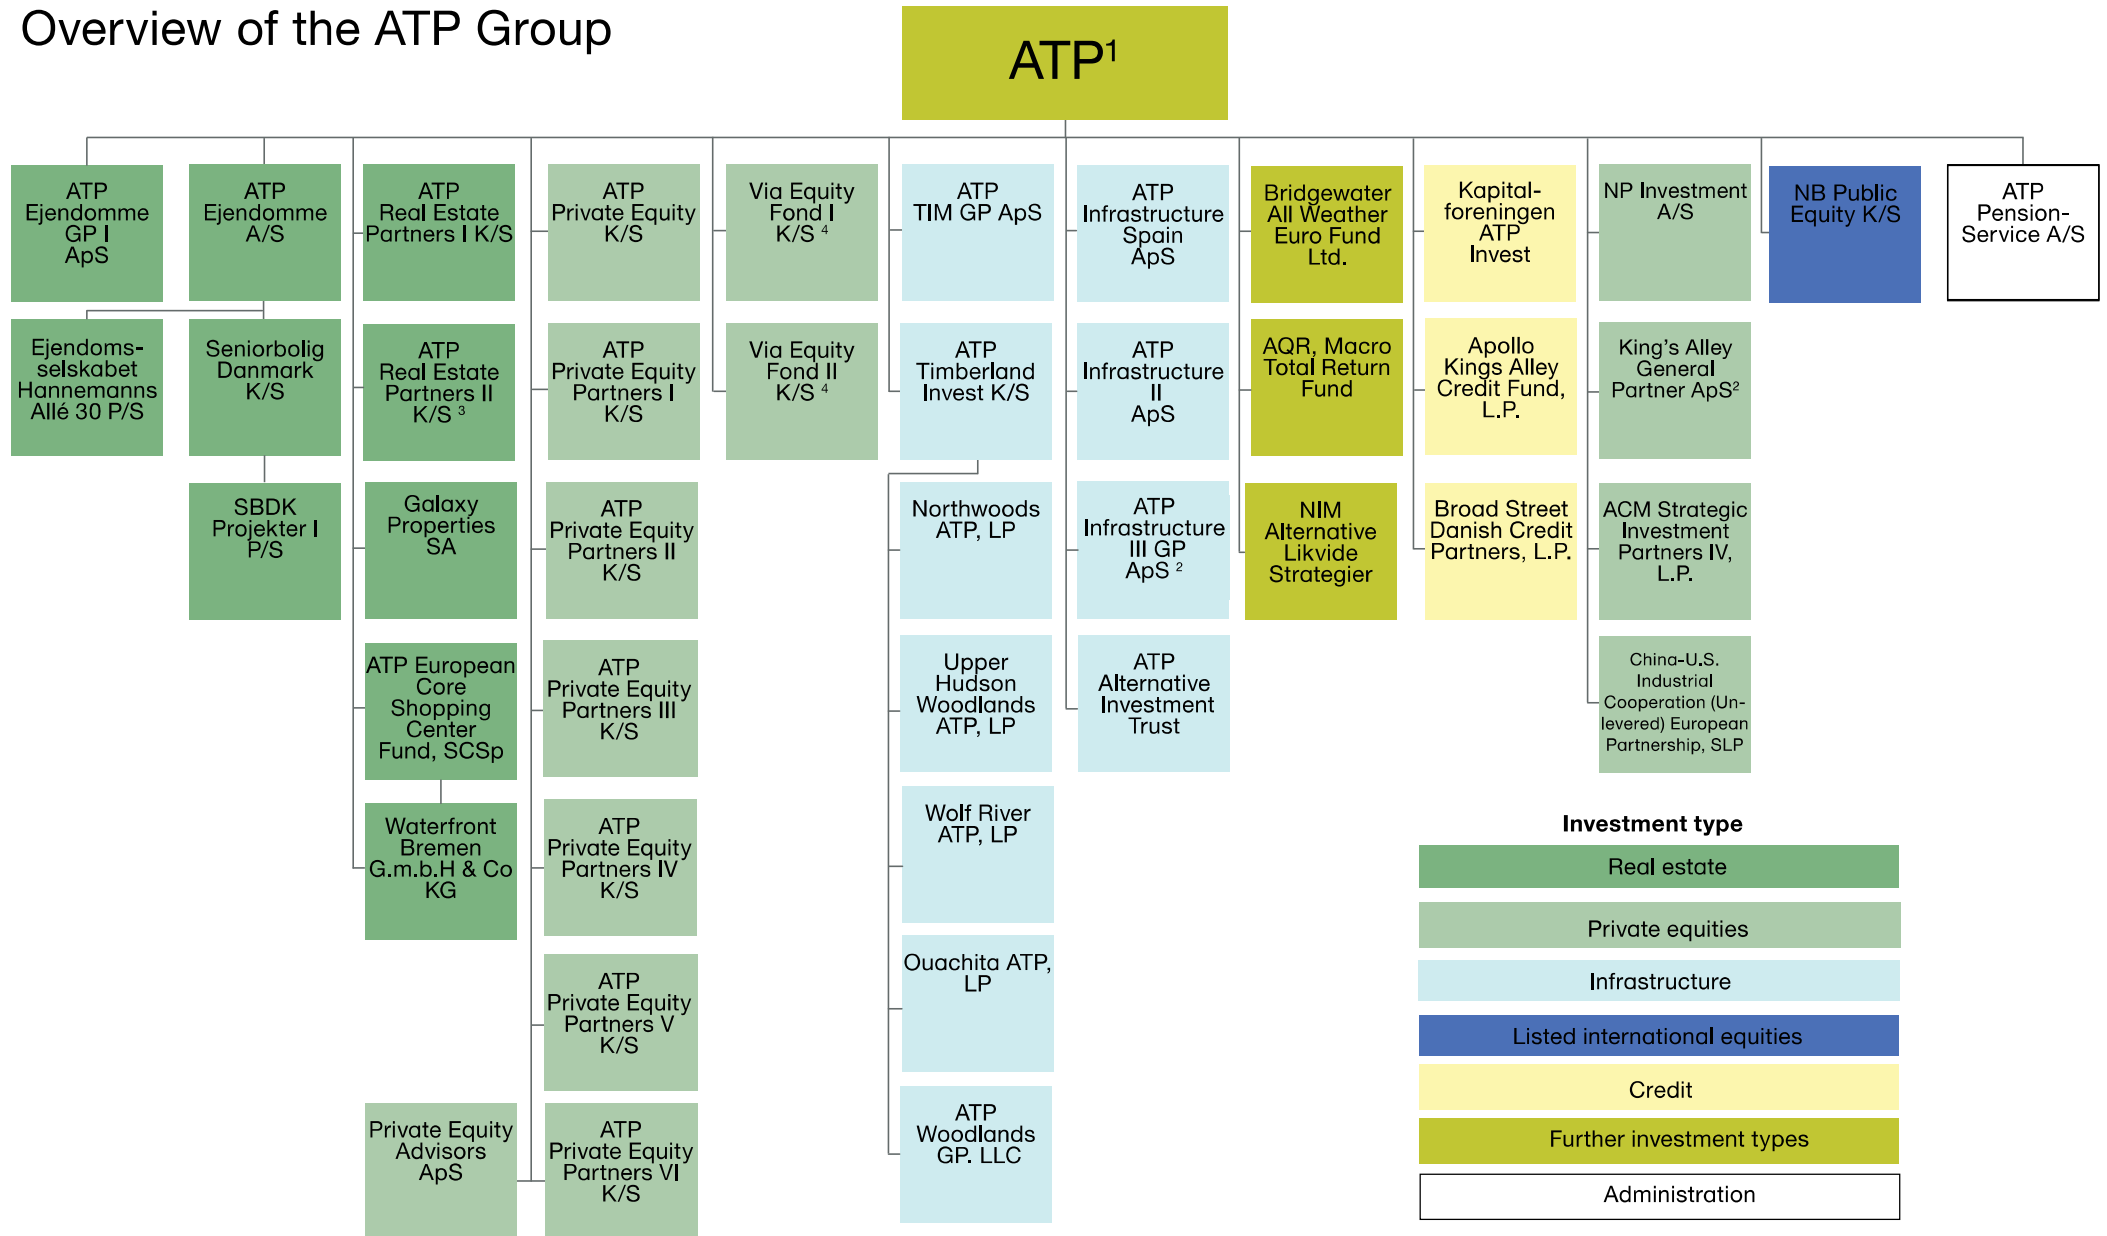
Overview of the ATP Group

ATP$^1$

ATP Ejendomme GP I ApS

ATP Ejendomme A/S

Ejendomsselskabet Hannemanns Allé 30 P/S

Seniorbolig Danmark K/S

SBDK Projekter I P/S

ATP Real Estate Partners I K/S

ATP Real Estate Partners II K/S $^3$

Galaxy Properties SA

ATP European Core Shopping Center Fund, SCSp

Waterfront Bremen G.m.b.H & Co KG

Private Equity Advisors ApS

ATP Private Equity K/S

ATP Private Equity Partners I K/S

ATP Private Equity Partners II K/S

ATP Private Equity Partners III K/S

ATP Private Equity Partners IV K/S

ATP Private Equity Partners V K/S

ATP Private Equity Partners VI K/S

Via Equity Fond I K/S $^4$

Via Equity Fond II K/S $^4$

ATP TIM GP ApS

ATP Timberland Invest K/S

Northwoods ATP, LP

Upper Hudson Woodlands ATP, LP

Wolf River ATP, LP

Ouachita ATP, LP

ATP Woodlands GP. LLC

ATP Infrastructure Spain ApS

ATP Infrastructure II ApS

ATP Infrastructure III GP ApS $^2$

ATP Alternative Investment Trust

Bridgewater All Weather Euro Fund Ltd.

AQR, Macro Total Return Fund

NIM Alternative Likvide Strategier

Kapitalforeningen ATP Invest

Apollo Kings Alley Credit Fund, L.P.

Broad Street Danish Credit Partners, L.P.

NP Investment A/S

King's Alley General Partner ApS$^2$

ACM Strategic Investment Partners IV, L.P.

China-U.S. Industrial Cooperation (Unlevered) European Partnership, SLP

NB Public Equity K/S

ATP Pension-Service A/S

Investment type

Real estate

Private equities

Infrastructure

Listed international equities

Credit

Further investment types

Administration